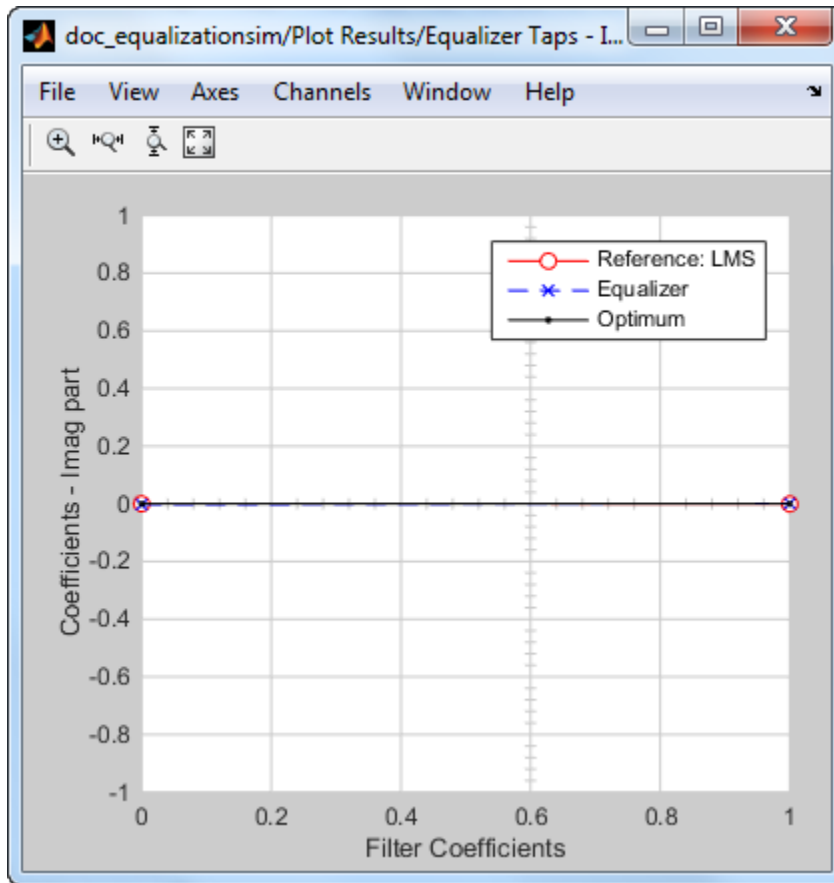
doc_equalizationsim/Plot Results/Equalizer Taps - I...

File View Axes Channels Window Help

Reference: LMS
Equalizer
Optimum

Coefficients - Imag part

1
0.8
0.6
0.4
0.2
0
-0.2
-0.4
-0.6
-0.8
-1

0 0.2 0.4 0.6 0.8 1

Filter Coefficients